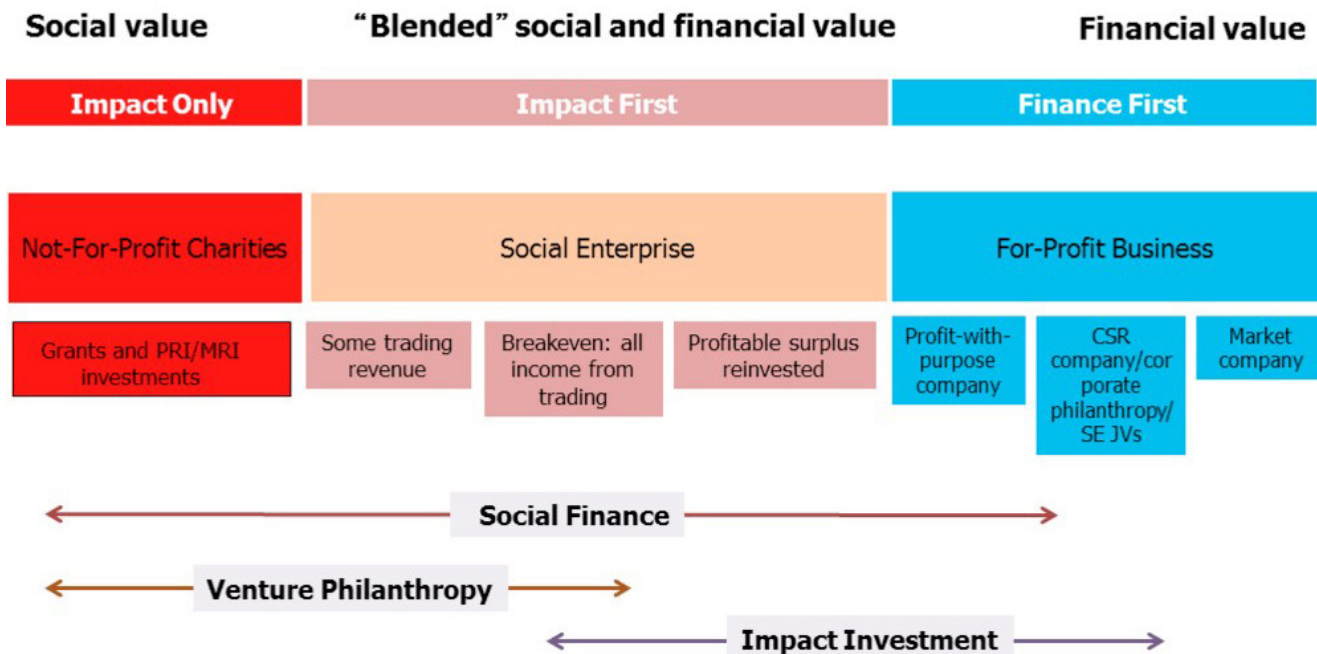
Social value

“Blended” social and financial value

Financial value

Impact Only

Impact First

Finance First

Not-For-Profit Charities

Social Enterprise

For-Profit Business

Grants and PRI/MRI investments

Some trading revenue

Breakeven: all income from trading

Profitable surplus reinvested

Profit-with-purpose company

CSR company/corporate philanthropy/ SE JVs

Market company

Social Finance

Venture Philanthropy

Impact Investment